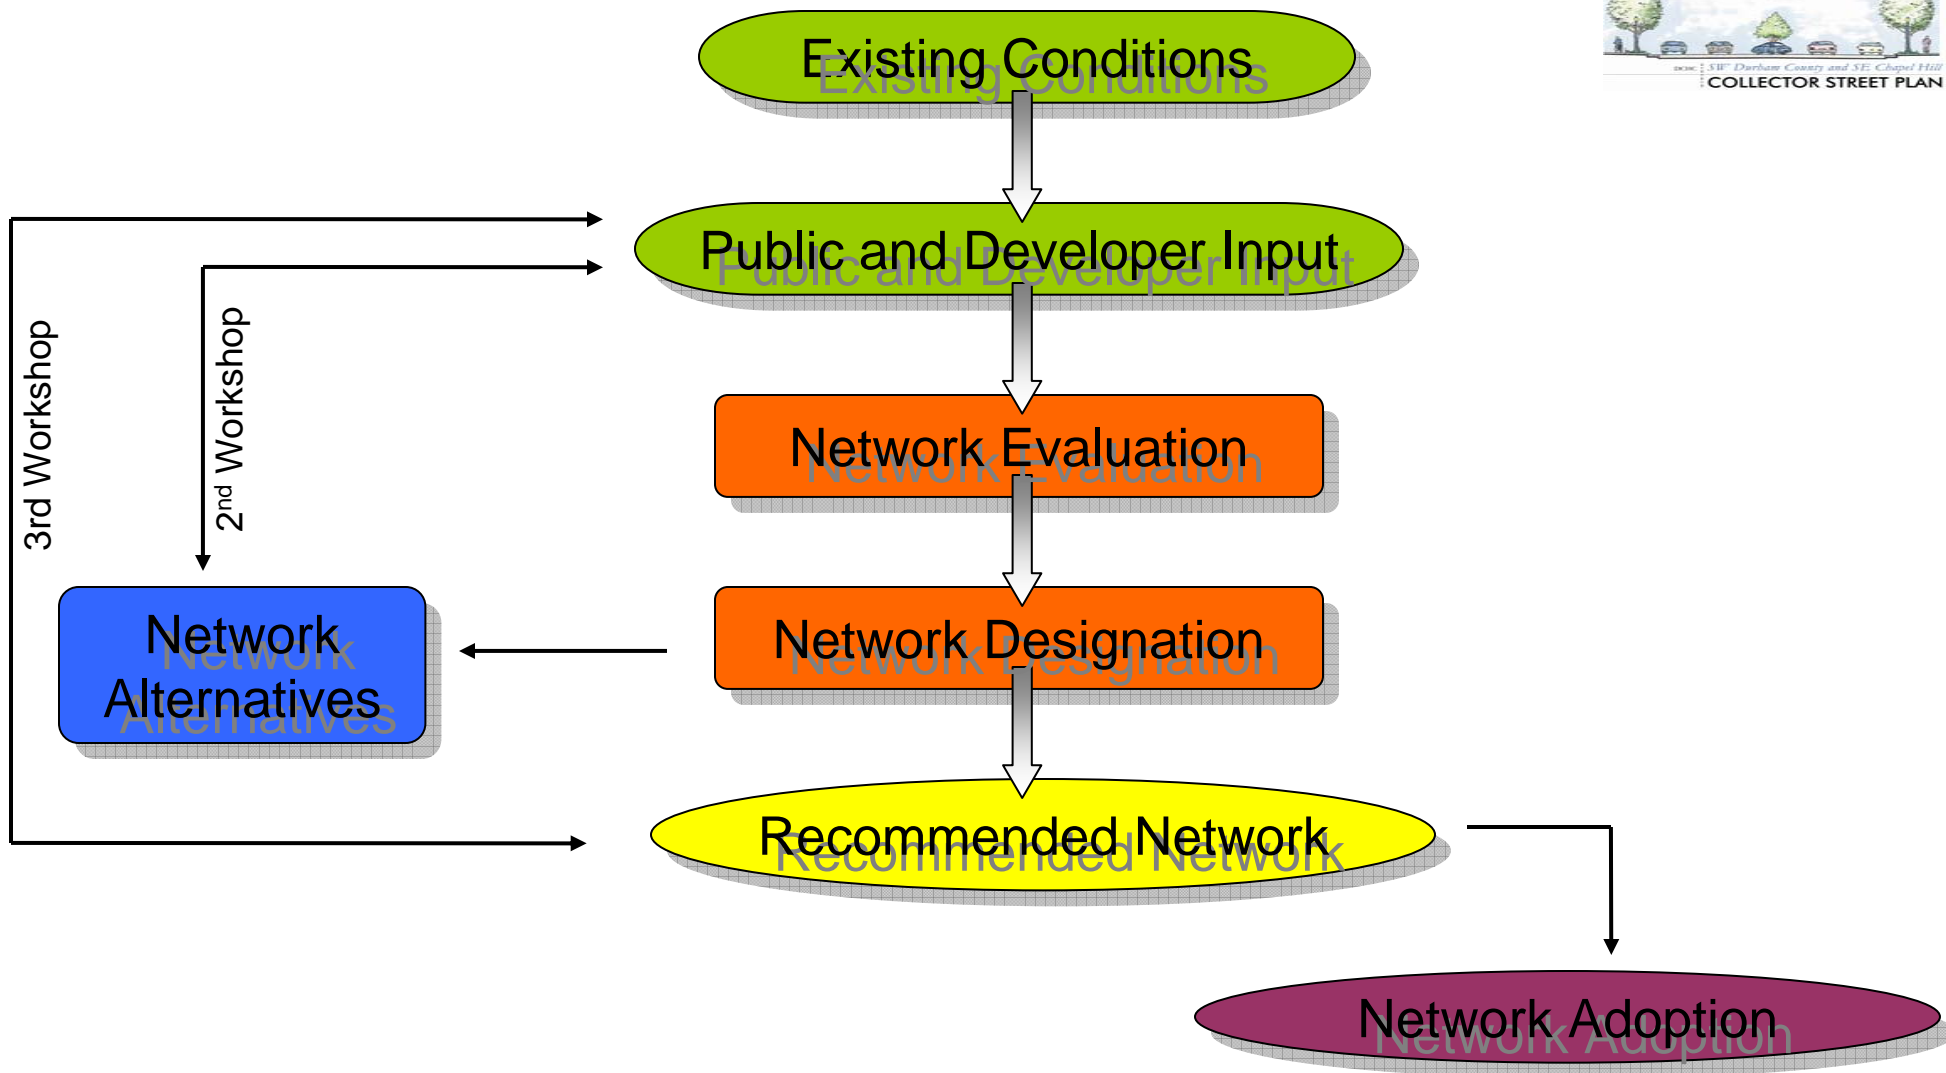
DCHC | SW Durham County and SE Chapel Hill
COLLECTOR STREET PLAN

Existing Conditions

Public and Developer Input

3rd Workshop

$2^{nd}$ Workshop

Network Evaluation

Network Alternatives

Network Designation

Recommended Network

Network Adoption